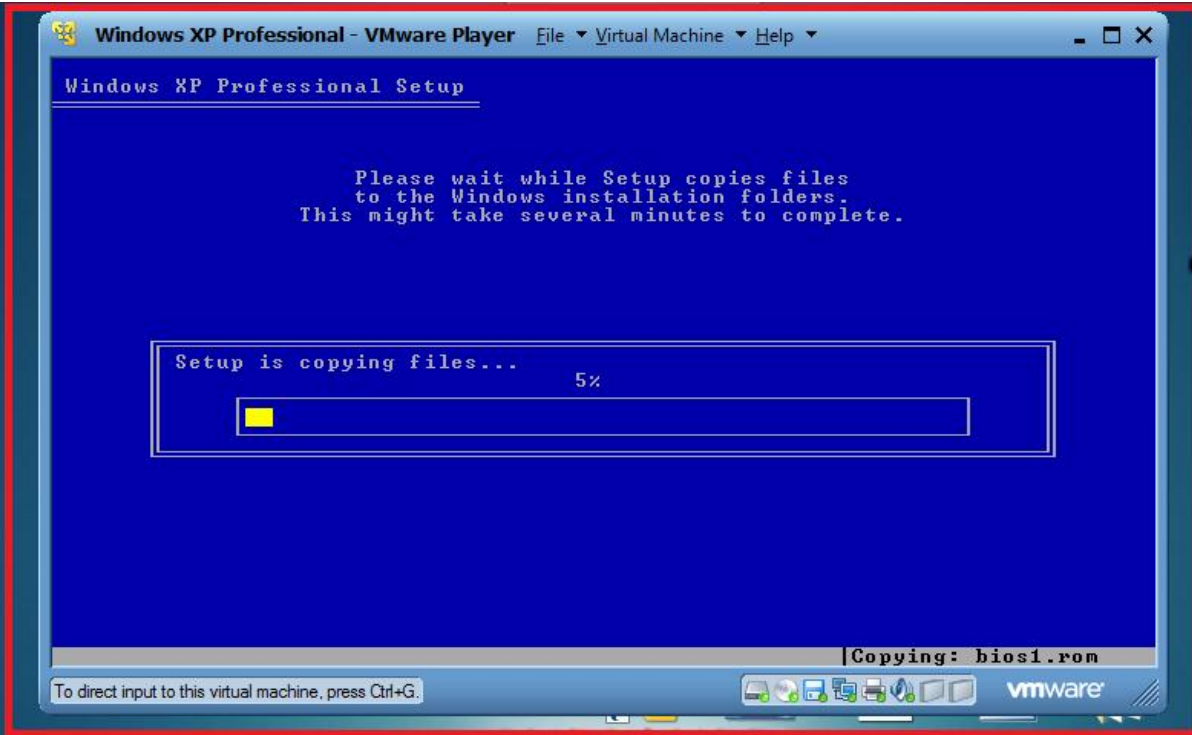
Windows XP Professional - VMware Player File ▾ Virtual Machine ▾ Help ▾

Windows XP Professional Setup

Please wait while Setup copies files to the Windows installation folders. This might take several minutes to complete.

Setup is copying files...

5%

Copying: bios1.rom

To direct input to this virtual machine, press Ctrl+G.

vmware